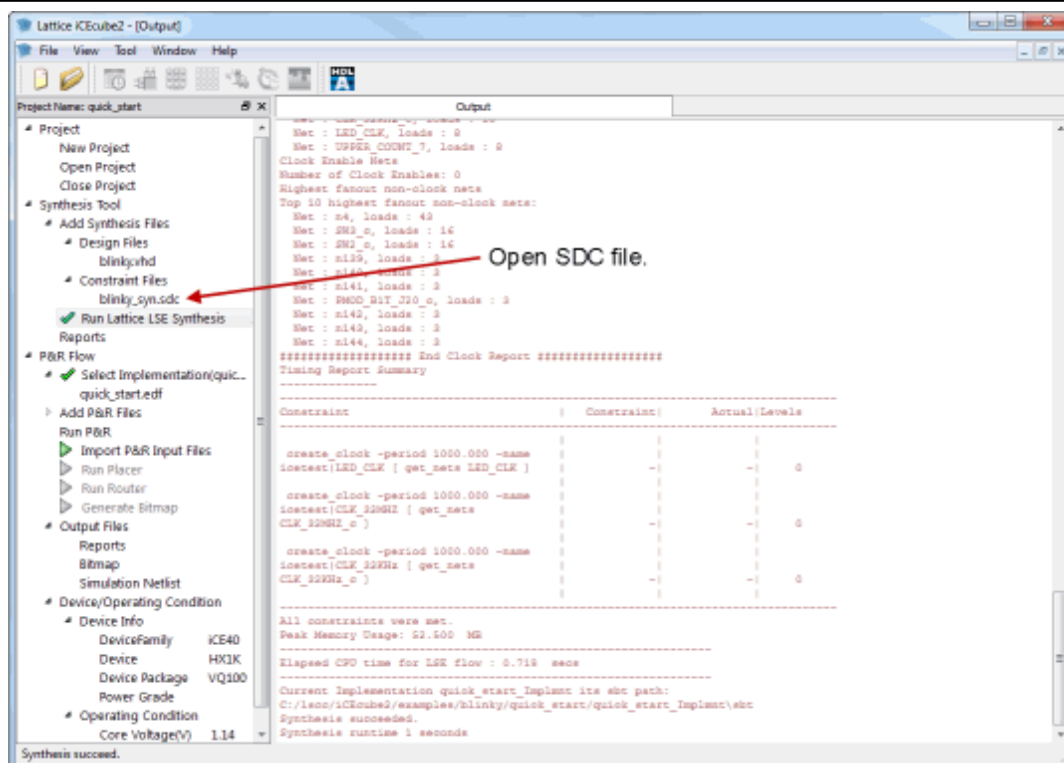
Lattice iCEcube2 - [Output]

File View Tool Window Help

Project Name: quick_start

Project
New Project
Open Project
Close Project
Synthesis Tool
Add Synthesis Files
Design Files
blinky.vhd
Constraint Files
blinky_syn.sdc
Run Lattice LSE Synthesis
Reports
P&R Flow
Select Implementation(quick...
quick_start.edf
Add P&R Files
Run P&R
Import P&R Input Files
Run Placer
Run Router
Generate Bitmap
Output Files
Reports
Bitmap
Simulation Netlist
Device/Operating Condition
Device Info
DeviceFamily iCE40
Device HX1K
Device Package VQ100
Power Grade
Operating Condition
Core Voltage(V) 1.14

Output

Net : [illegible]
Net : LED_CLK, loads : 8
Net : UPPER_COUNT_7, loads : 8
Clock Enable Nets
Number of Clock Enables: 0
Highest fanout non-clock nets
Top 10 highest fanout non-clock nets:
Net : n4, loads : 43
Net : SW3_c, loads : 16
Net : SW2_c, loads : 16
Net : n139, loads : 3
Net : n140, loads : 3
Net : n141, loads : 3
Net : PMOD_B1T_J20_c, loads : 3
Net : n142, loads : 3
Net : n143, loads : 3
Net : n144, loads : 3
#################### End Clock Report ##################
Timing Report Summary

| Constraint | Constraint | Actual | Levels |
|---|---|---|---|
| create_clock -period 1000.000 -name iostest\|LED_CLK [ get_nets LED_CLK ] | - | - | 0 |
| create_clock -period 1000.000 -name iostest\|CLK_32MHZ [ get_nets CLK_32MHZ_c ] | - | - | 0 |
| create_clock -period 1000.000 -name iostest\|CLK_32KHz [ get_nets CLK_32KHz_c ] | - | - | 0 |

All constraints were met.
Peak Memory Usage: 52.500 MB
Elapsed CPU time for LSE flow : 0.718 secs
Current Implementation quick_start_Implmnt its sbt path:
C:/lscc/iCEcube2/examples/blinky/quick_start/quick_start_Implmnt\sbt
Synthesis succeeded.
Synthesis runtime 1 seconds

Open SDC file.

Synthesis succeed.